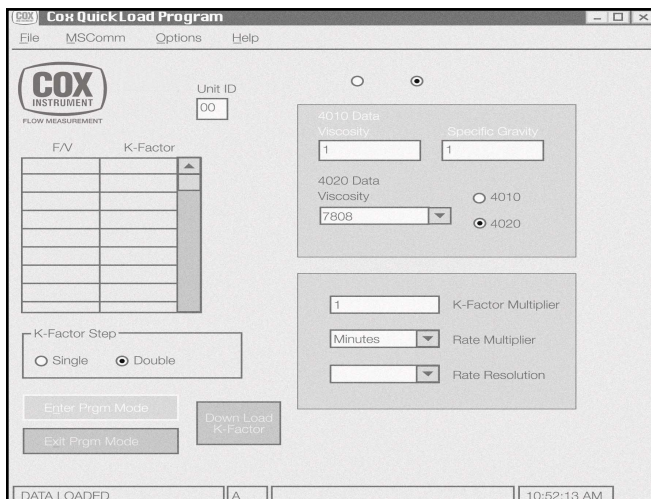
COX Cox QuickLoad Program

File MSComm Options Help

COX INSTRUMENT FLOW MEASUREMENT

Unit ID
00

4010 Data
Viscosity
1
Specific Gravity
1

4020 Data
Viscosity
7808
4010
4020

| F/V | K-Factor |
|---|---|
| | |
| | |
| | |
| | |
| | |
| | |
| | |
| | |

K-Factor Step
Single
Double

1
K-Factor Multiplier
Minutes
Rate Multiplier
Rate Resolution

Enter Prgm Mode
Exit Prgm Mode
Down Load K-Factor

DATA LOADED
A
10:52:13 AM